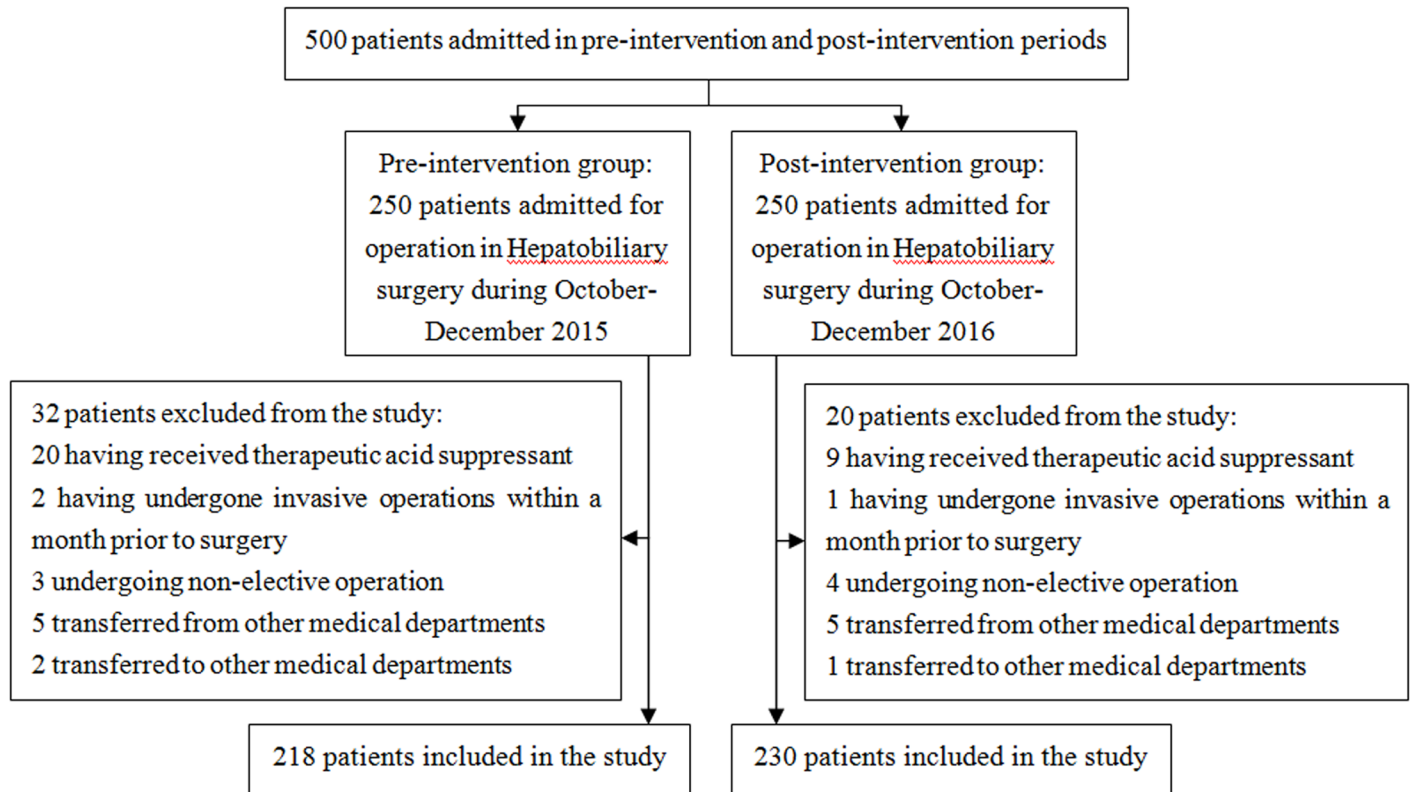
500 patients admitted in pre-intervention and post-intervention periods

Pre-intervention group: 250 patients admitted for operation in Hepatobiliary surgery during October-December 2015

Post-intervention group: 250 patients admitted for operation in Hepatobiliary surgery during October-December 2016

32 patients excluded from the study:
20 having received therapeutic acid suppressant
2 having undergone invasive operations within a month prior to surgery
3 undergoing non-elective operation
5 transferred from other medical departments
2 transferred to other medical departments

20 patients excluded from the study:
9 having received therapeutic acid suppressant
1 having undergone invasive operations within a month prior to surgery
4 undergoing non-elective operation
5 transferred from other medical departments
1 transferred to other medical departments

218 patients included in the study

230 patients included in the study